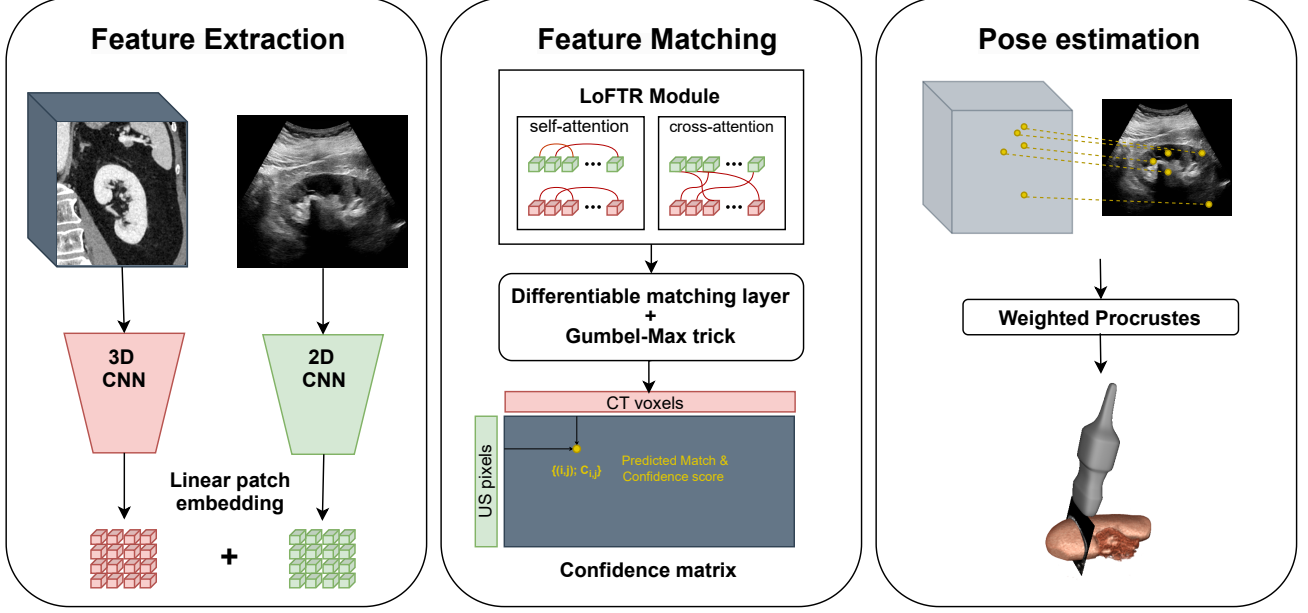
Feature Extraction

3D CNN

2D CNN

Linear patch embedding

+

Feature Matching

LoFTR Module

self-attention

cross-attention

Differentiable matching layer + Gumbel-Max trick

CT voxels

US pixels

$\{(i,j); c_{i,j}\}$

Predicted Match & Confidence score

Confidence matrix

Pose estimation

Weighted Procrustes